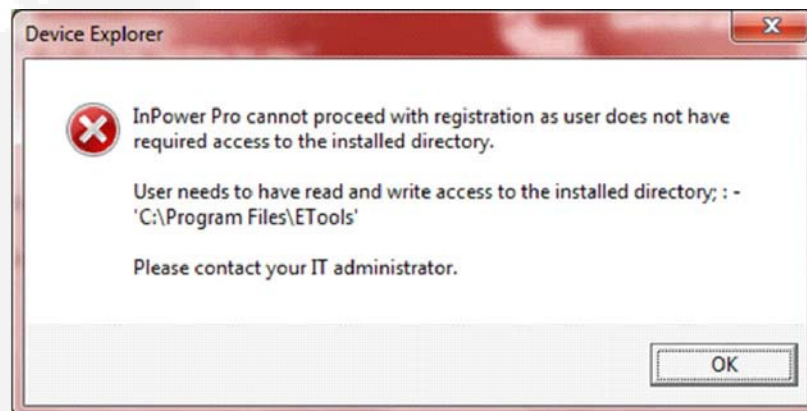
Device Explorer

InPower Pro cannot proceed with registration as user does not have required access to the installed directory.

User needs to have read and write access to the installed directory; : - 'C:\Program Files\ETools'

Please contact your IT administrator.

OK